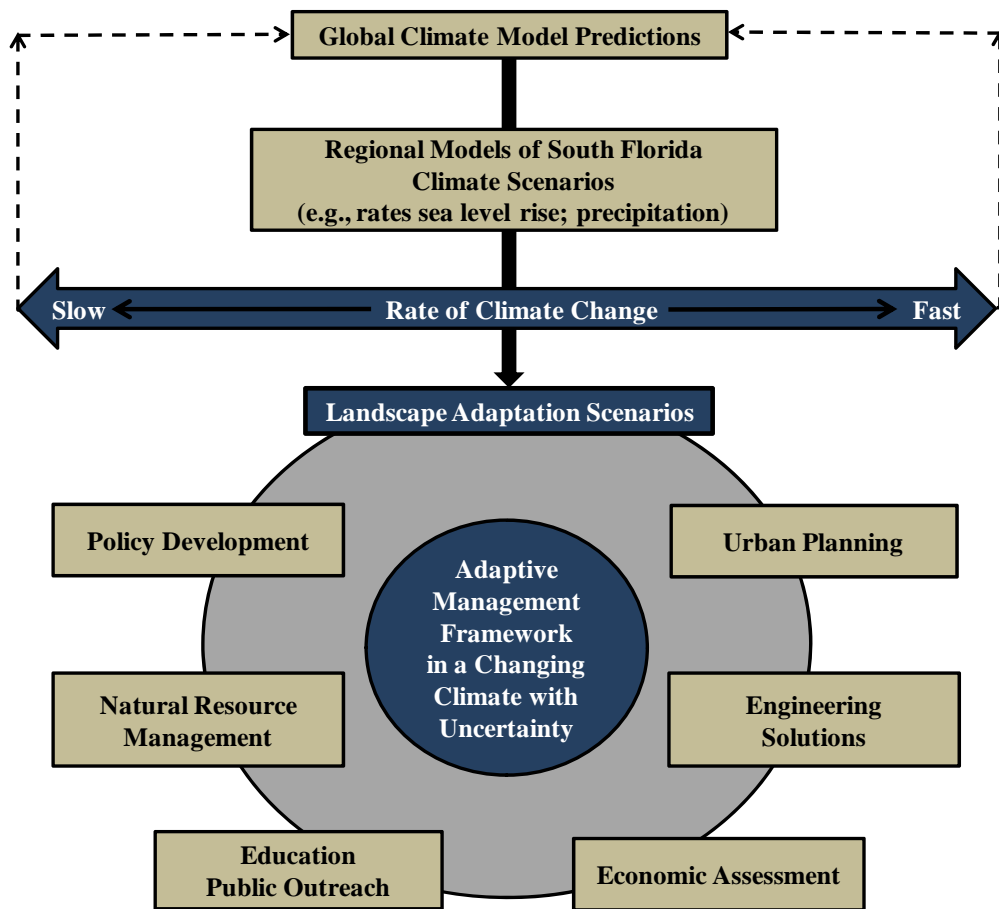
Global Climate Model Predictions

Regional Models of South Florida Climate Scenarios (e.g., rates sea level rise; precipitation)

Slow Rate of Climate Change Fast

Landscape Adaptation Scenarios

Policy Development

Urban Planning

Adaptive Management Framework in a Changing Climate with Uncertainty

Natural Resource Management

Engineering Solutions

Education Public Outreach

Economic Assessment